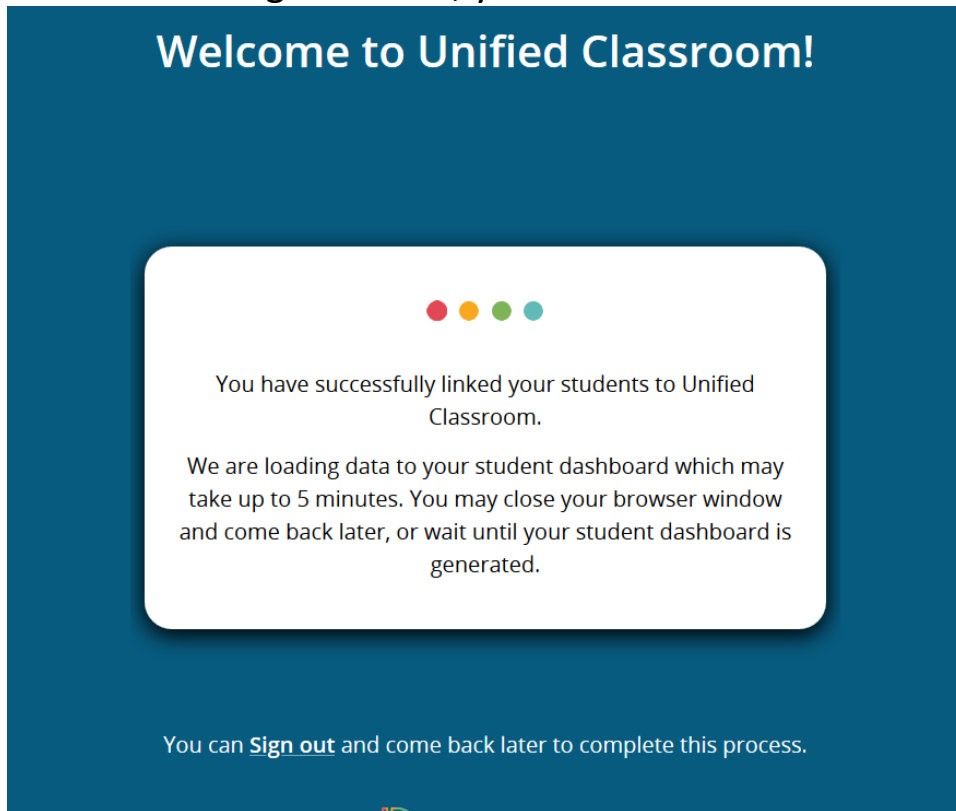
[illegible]

Welcome to Unified Classroom!

You have successfully linked your students to Unified Classroom.

We are loading data to your student dashboard which may take up to 5 minutes. You may close your browser window and come back later, or wait until your student dashboard is generated.

You can Sign out and come back later to complete this process.